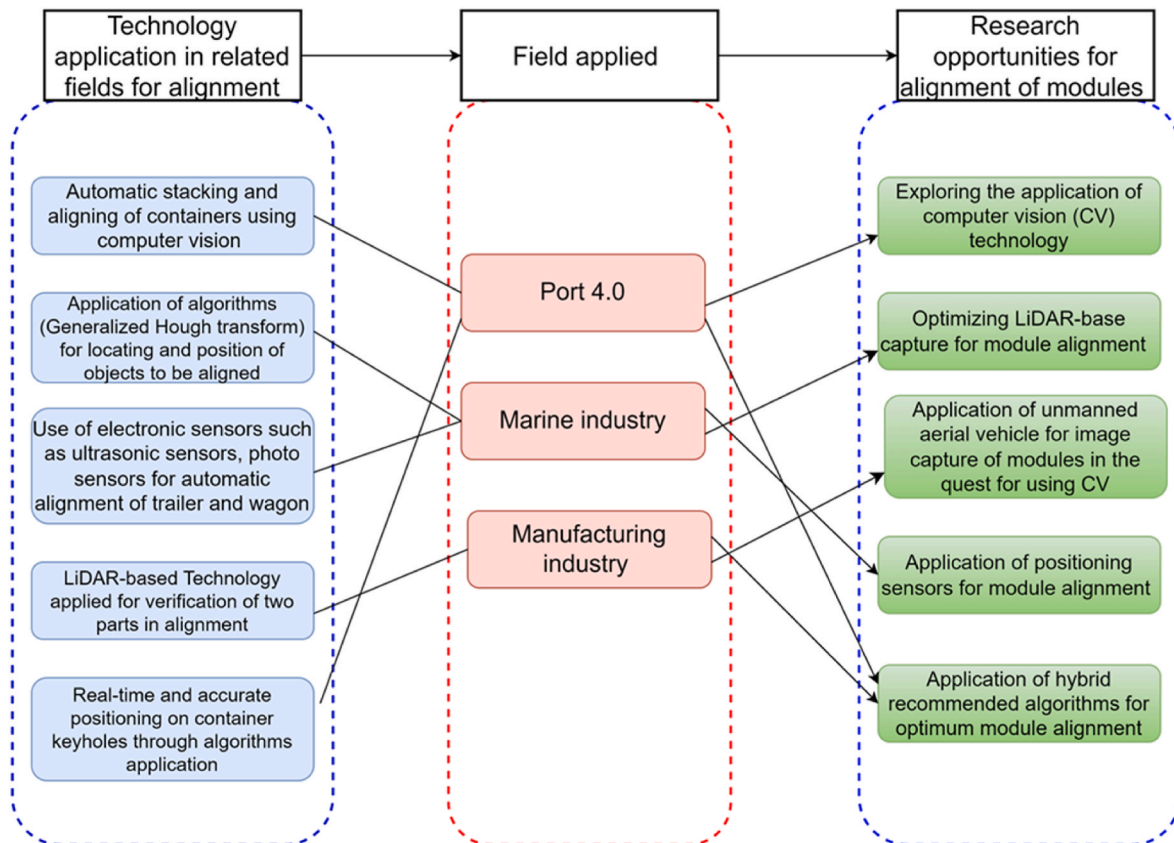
Technology application in related fields for alignment

Field applied

Research opportunities for alignment of modules

Automatic stacking and aligning of containers using computer vision

Application of algorithms (Generalized Hough transform) for locating and position of objects to be aligned

Use of electronic sensors such as ultrasonic sensors, photo sensors for automatic alignment of trailer and wagon

LiDAR-based Technology applied for verification of two parts in alignment

Real-time and accurate positioning on container keyholes through algorithms application

Port 4.0

Marine industry

Manufacturing industry

Exploring the application of computer vision (CV) technology

Optimizing LiDAR-base capture for module alignment

Application of unmanned aerial vehicle for image capture of modules in the quest for using CV

Application of positioning sensors for module alignment

Application of hybrid recommended algorithms for optimum module alignment